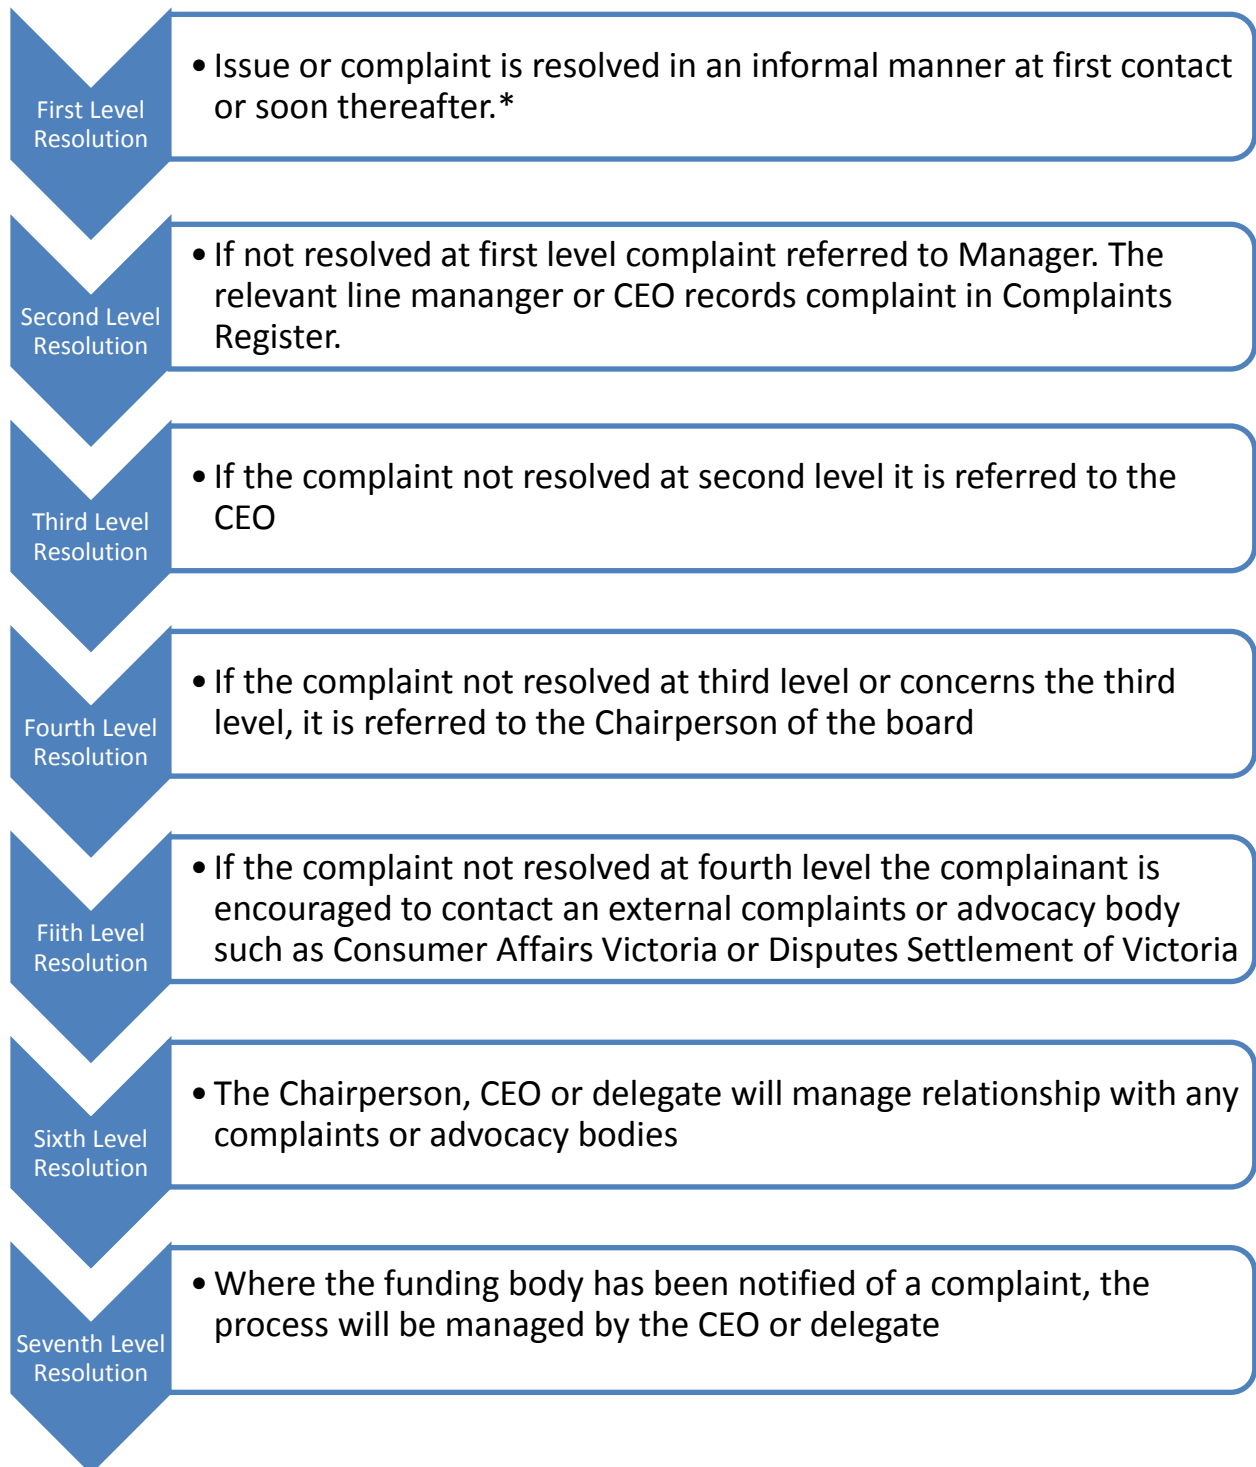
First Level Resolution

• Issue or complaint is resolved in an informal manner at first contact or soon thereafter.*

Second Level Resolution

• If not resolved at first level complaint referred to Manager. The relevant line mananger or CEO records complaint in Complaints Register.

Third Level Resolution

• If the complaint not resolved at second level it is referred to the CEO

Fourth Level Resolution

• If the complaint not resolved at third level or concerns the third level, it is referred to the Chairperson of the board

Fiith Level Resolution

• If the complaint not resolved at fourth level the complainant is encouraged to contact an external complaints or advocacy body such as Consumer Affairs Victoria or Disputes Settlement of Victoria

Sixth Level Resolution

• The Chairperson, CEO or delegate will manage relationship with any complaints or advocacy bodies

Seventh Level Resolution

• Where the funding body has been notified of a complaint, the process will be managed by the CEO or delegate